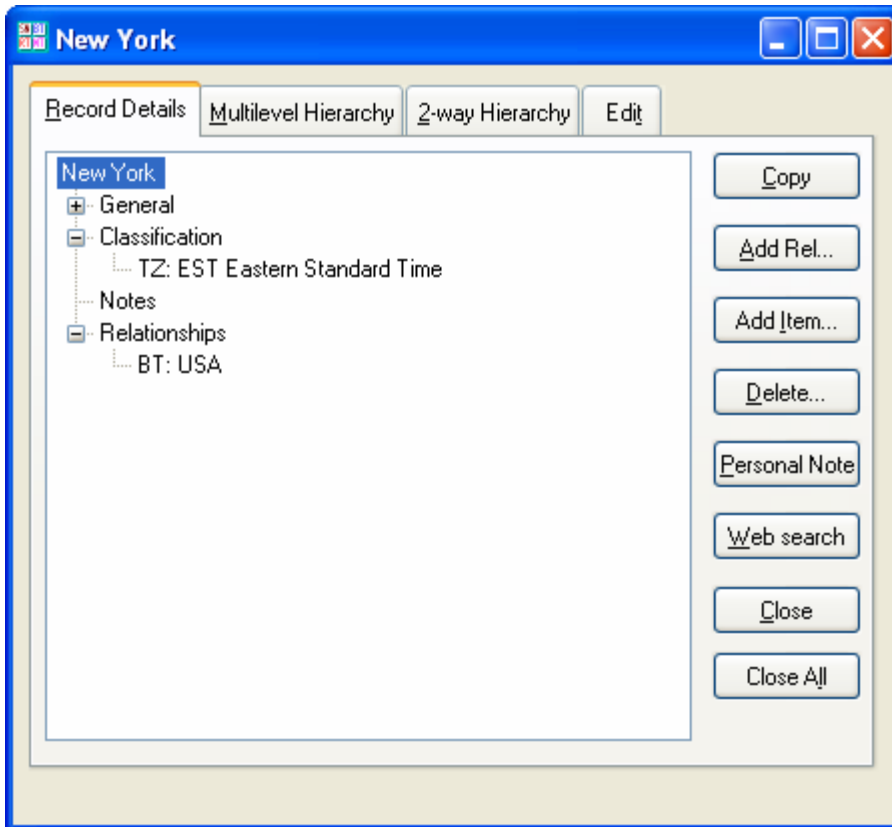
New York

Record Details | Multilevel Hierarchy | 2-way Hierarchy | Edit

New York
General
Classification
TZ: EST Eastern Standard Time
Notes
Relationships
BT: USA

Copy
Add Rel...
Add Item...
Delete...
Personal Note
Web search
Close
Close All